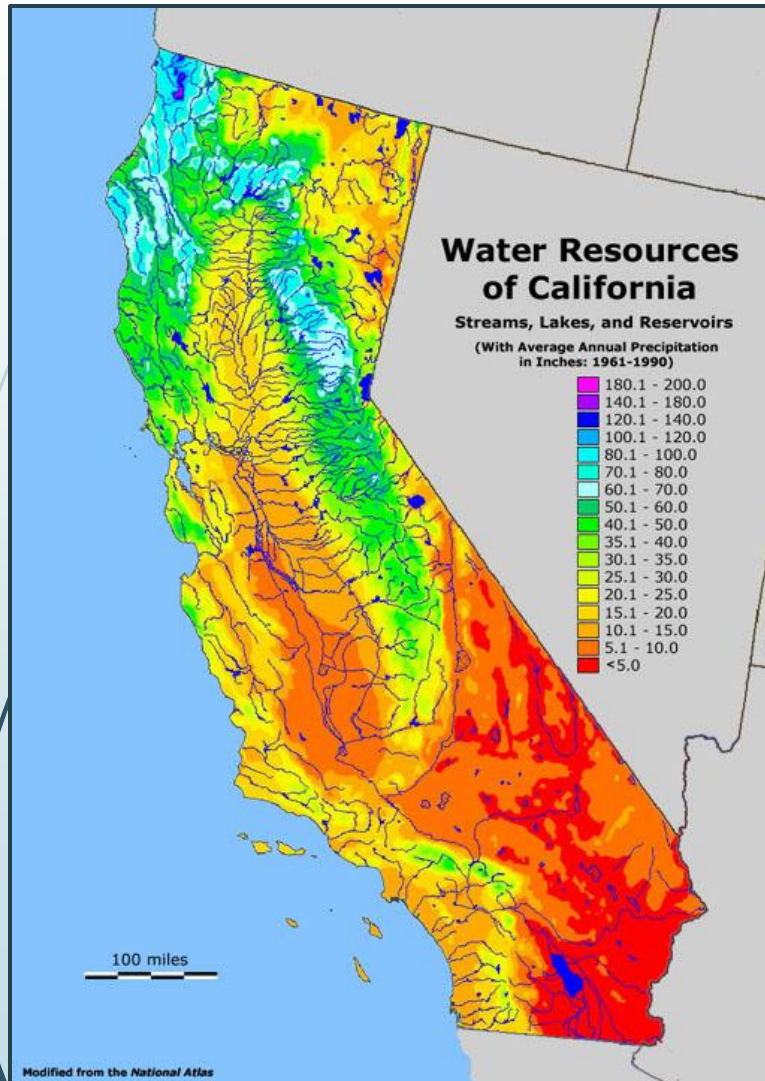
Water Resources of California

Streams, Lakes, and Reservoirs

(With Average Annual Precipitation in Inches: 1961-1990)

180.1 - 200.0
140.1 - 180.0
120.1 - 140.0
100.1 - 120.0
80.1 - 100.0
70.1 - 80.0
60.1 - 70.0
50.1 - 60.0
40.1 - 50.0
35.1 - 40.0
30.1 - 35.0
25.1 - 30.0
20.1 - 25.0
15.1 - 20.0
10.1 - 15.0
5.1 - 10.0
<5.0

100 miles

Modified from the National Atlas